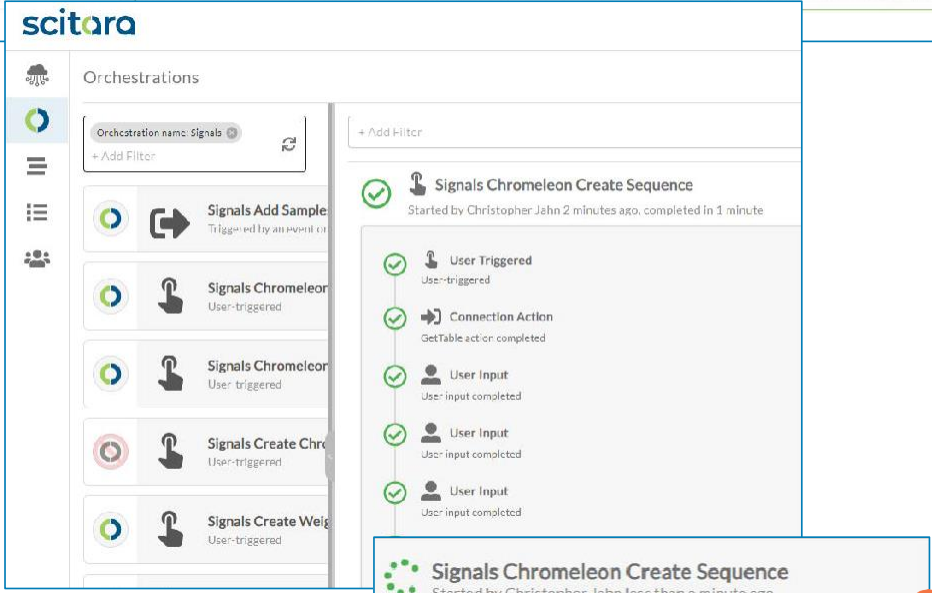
scitara

Orchestrations

Orchestration name: Signals
+ Add Filter

Signals Add Sample
Triggered by an event or

Signals Chromeleon
User-triggered

Signals Chromeleon
User triggered

Signals Create Chr
User-triggered

Signals Create Weig
User-triggered

+ Add Filter

Signals Chromeleon Create Sequence
Started by Christopher Jahn 2 minutes ago, completed in 1 minute

User Triggered
User-triggered

Connection Action
GetTable action completed

User Input
User input completed

User Input
User input completed

User Input
User input completed

Signals Chromeleon Create Sequence
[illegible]